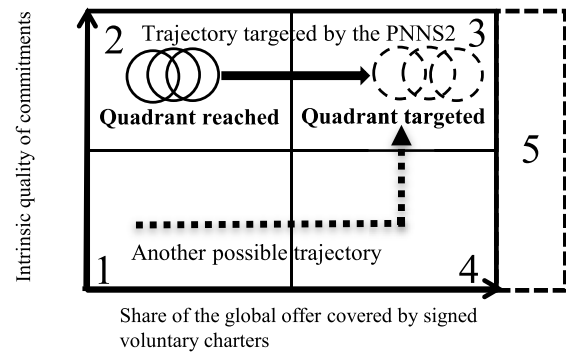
Intrinsic quality of commitments

2 Trajectory targeted by the PNNS2 3

Quadrant reached

Quadrant targeted

5

Another possible trajectory

1

4

Share of the global offer covered by signed voluntary charters